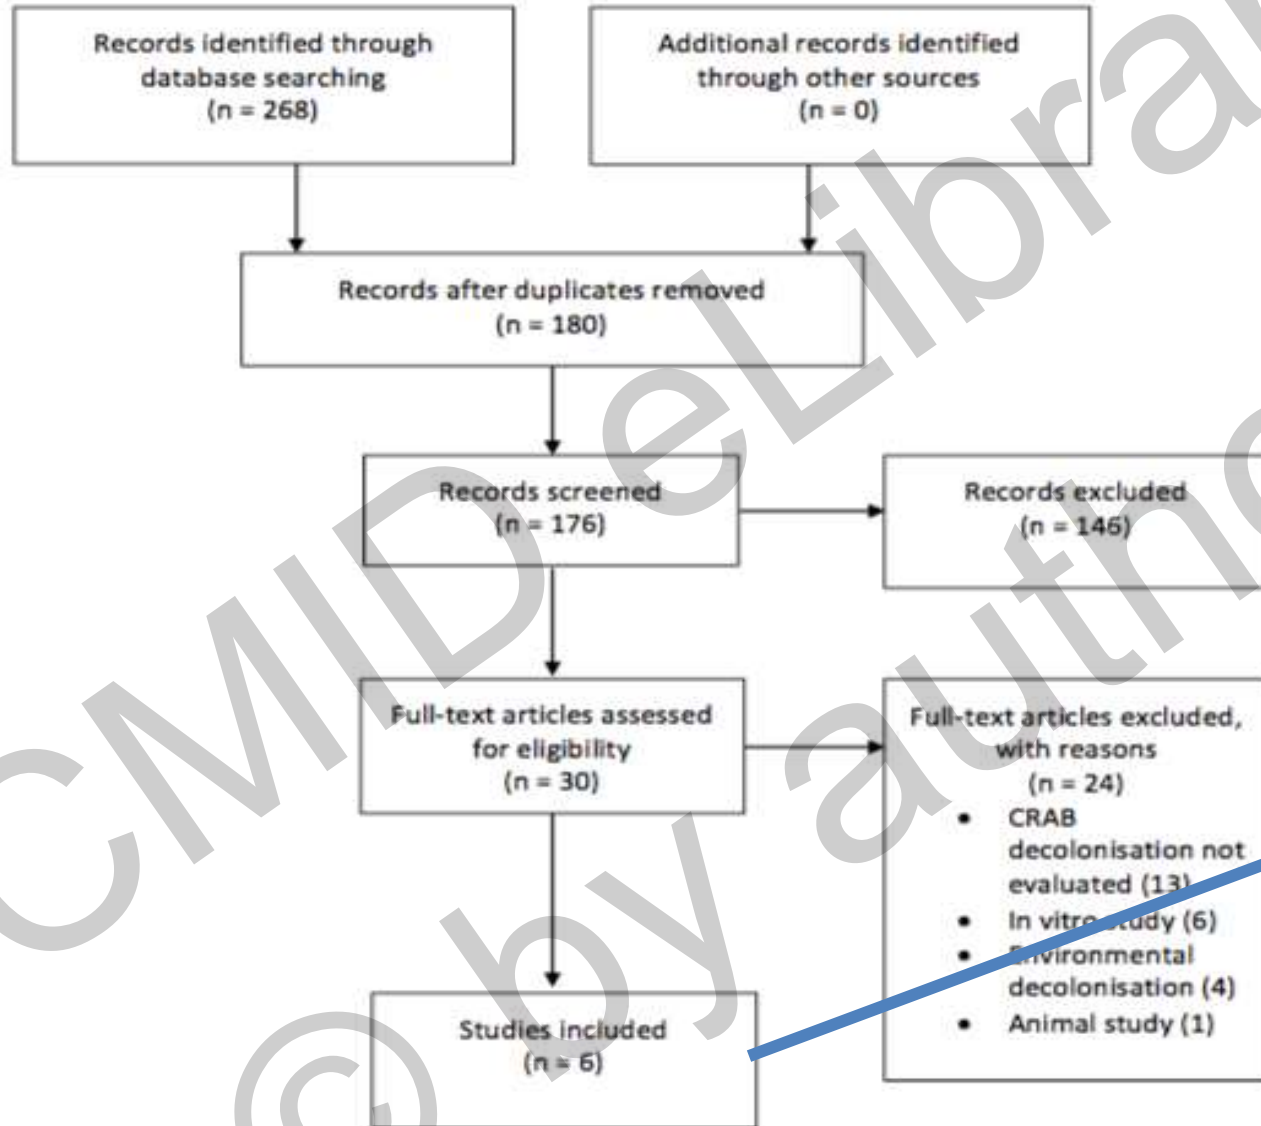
Records identified through database searching (n = 268)

Additional records identified through other sources (n = 0)

Records after duplicates removed (n = 180)

Records screened (n = 176)

Records excluded (n = 146)

Full-text articles assessed for eligibility (n = 30)

Full-text articles excluded, with reasons (n = 24)
- CRAB decolonisation not evaluated (13)
- In vitro study (6)
- Environmental decolonisation (4)
- Animal study (1)

Studies included (n = 6)

CMID eLibrary © by author